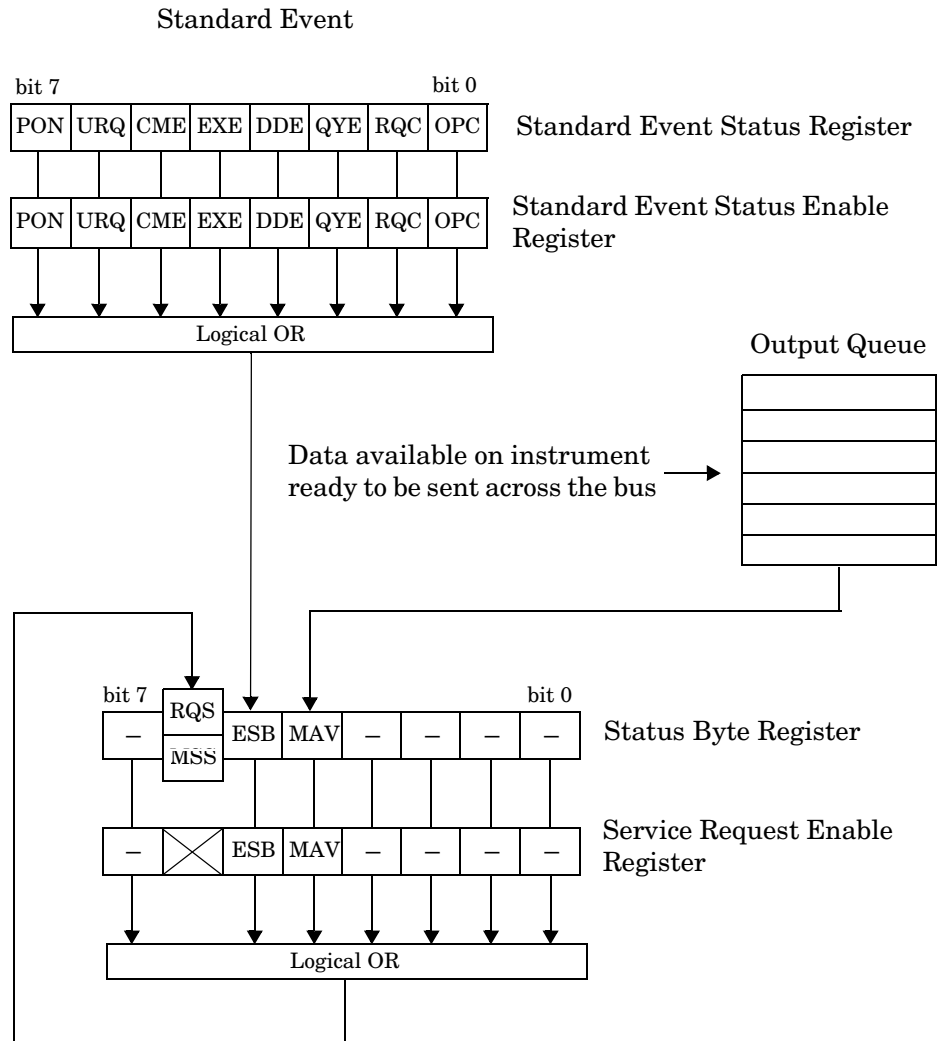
Standard Event

bit 7

bit 0

| PON | URQ | CME | EXE | DDE | QYE | RQC | OPC |
|---|---|---|---|---|---|---|---|

Standard Event Status Register

| PON | URQ | CME | EXE | DDE | QYE | RQC | OPC |
|---|---|---|---|---|---|---|---|

Standard Event Status Enable Register

Logical OR

Output Queue

Data available on instrument ready to be sent across the bus

bit 7

bit 0

| – | RQS / MSS | ESB | MAV | – | – | – | – |
|---|---|---|---|---|---|---|---|

Status Byte Register

| – |  | ESB | MAV | – | – | – | – |
|---|---|---|---|---|---|---|---|

Service Request Enable Register

Logical OR